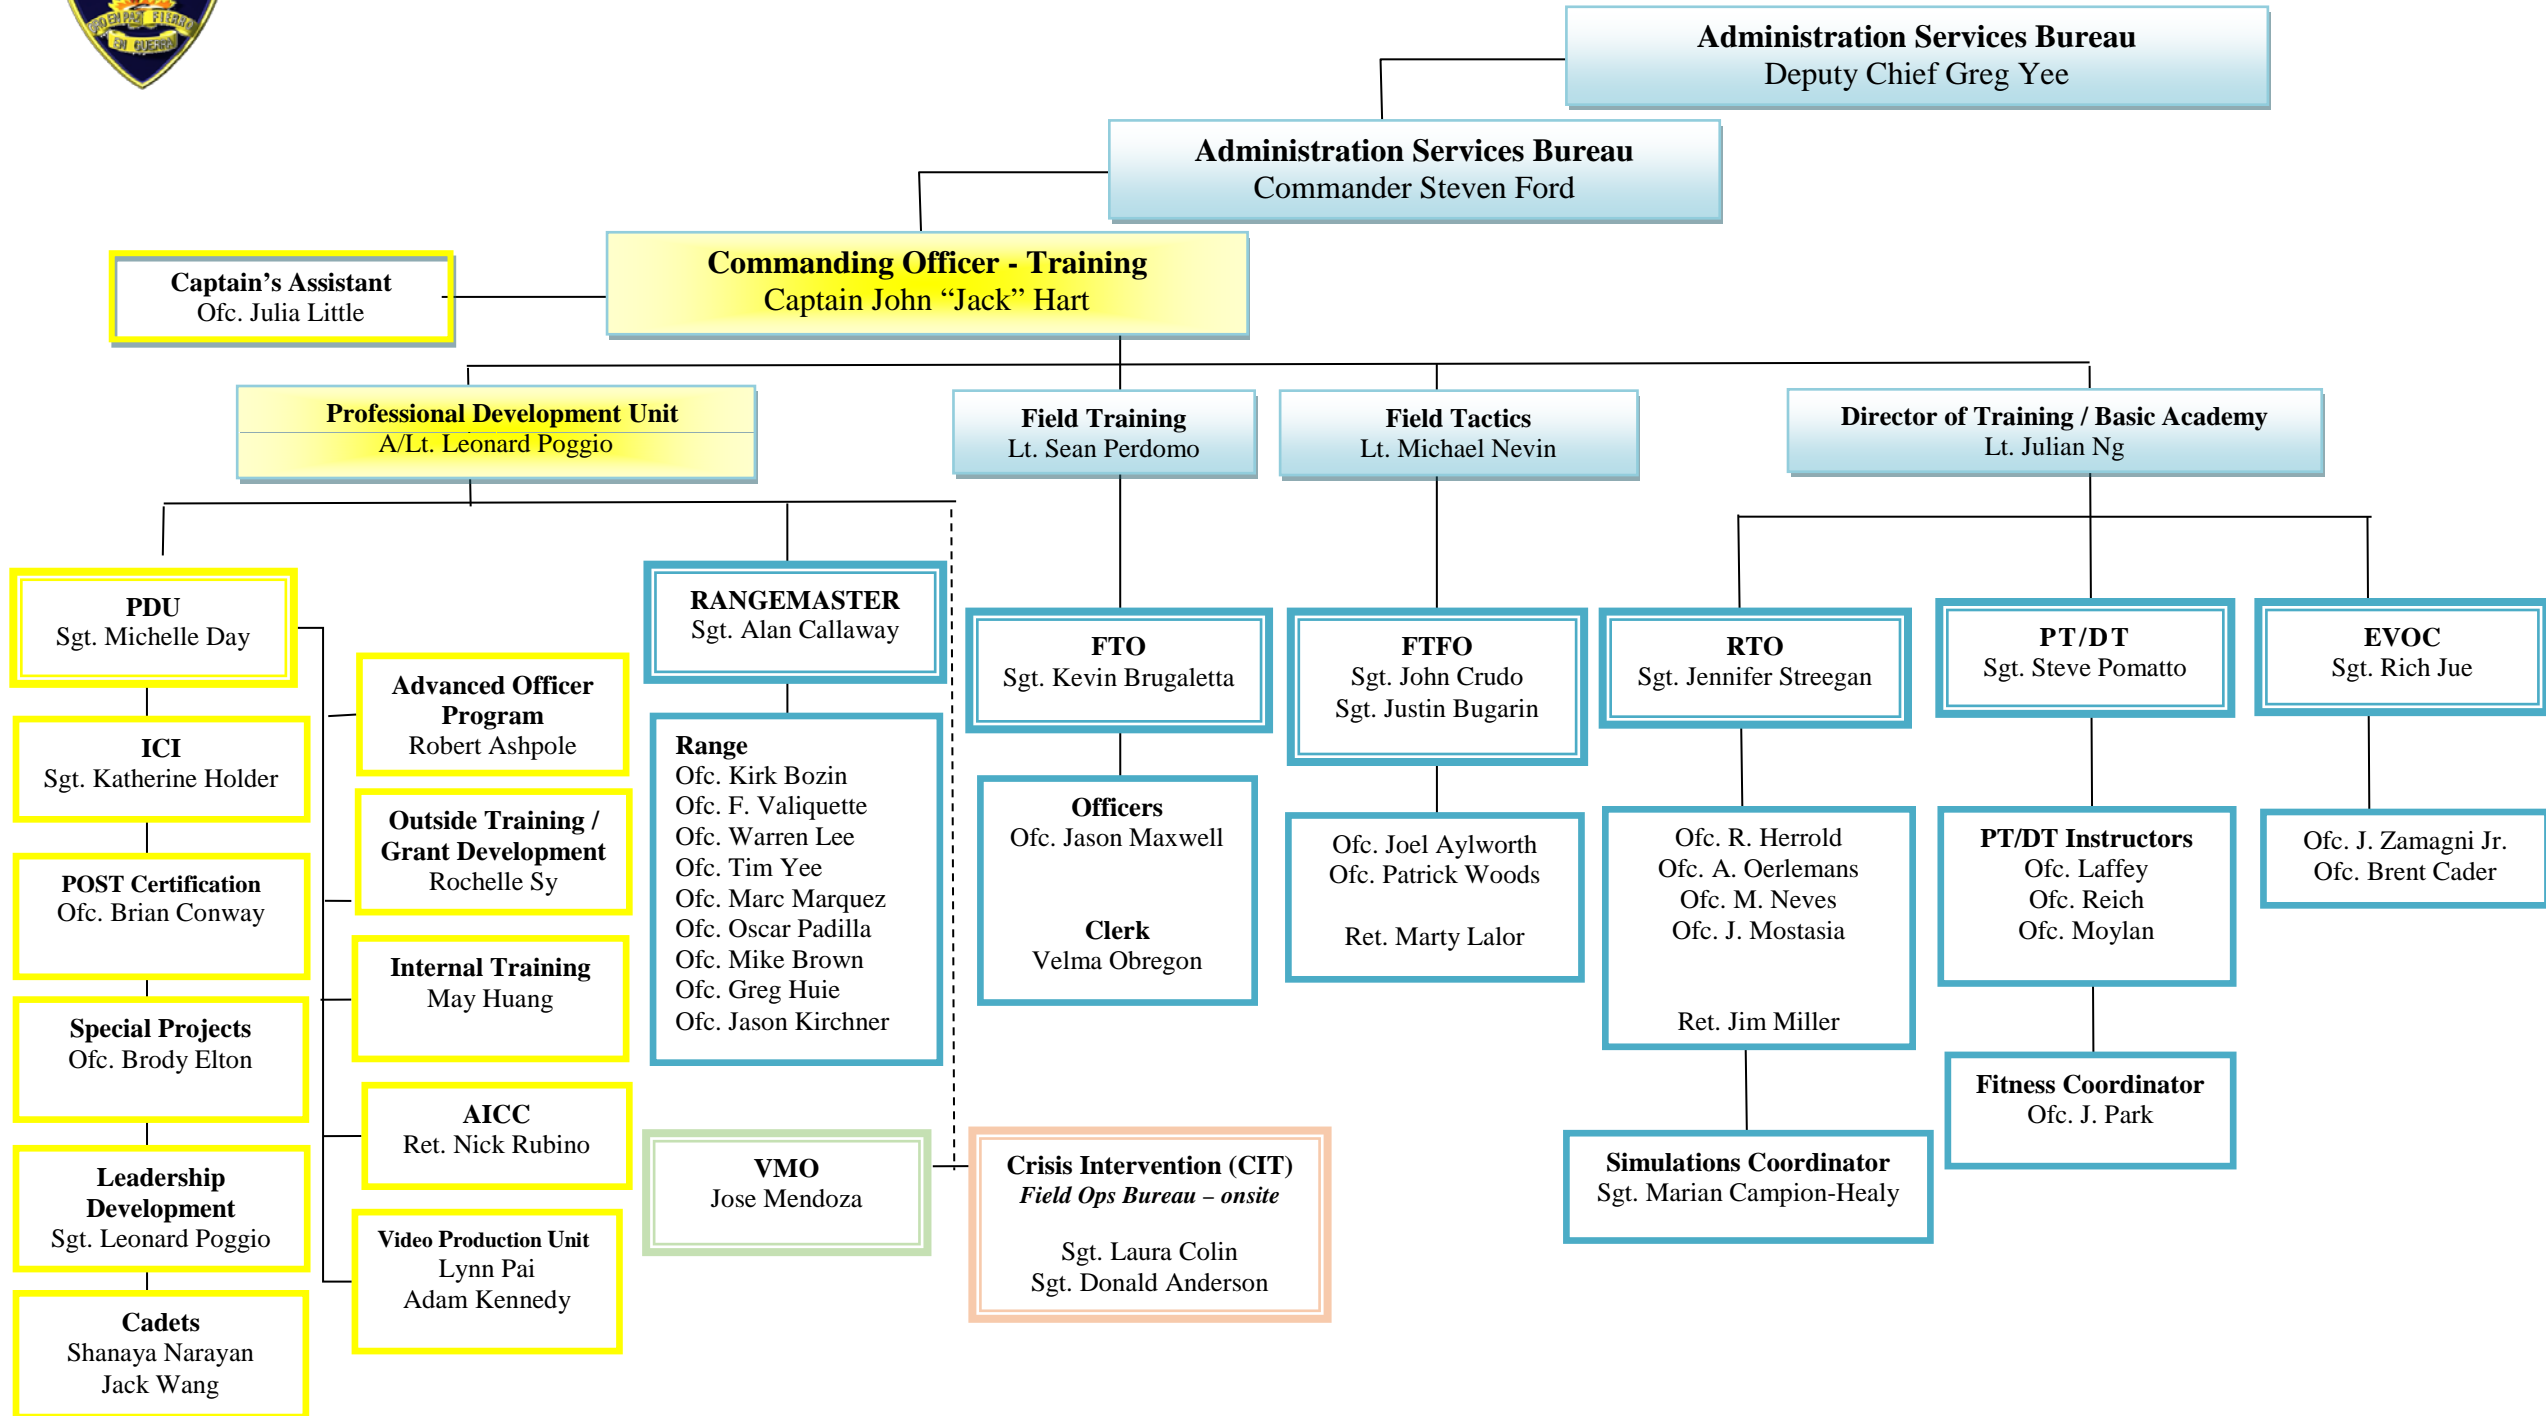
Administration Services Bureau
Deputy Chief Greg Yee

Administration Services Bureau
Commander Steven Ford

Captain's Assistant
Ofc. Julia Little

Commanding Officer - Training
Captain John "Jack" Hart

Professional Development Unit
A/Lt. Leonard Poggio

Field Training
Lt. Sean Perdomo

Field Tactics
Lt. Michael Nevin

Director of Training / Basic Academy
Lt. Julian Ng

PDU
Sgt. Michelle Day

ICI
Sgt. Katherine Holder

POST Certification
Ofc. Brian Conway

Special Projects
Ofc. Brody Elton

Leadership Development
Sgt. Leonard Poggio

Cadets
Shanaya Narayan
Jack Wang

Advanced Officer Program
Robert Ashpole

Outside Training / Grant Development
Rochelle Sy

Internal Training
May Huang

AICC
Ret. Nick Rubino

Video Production Unit
Lynn Pai
Adam Kennedy

RANGEMASTER
Sgt. Alan Callaway

Range
Ofc. Kirk Bozin
Ofc. F. Valiquette
Ofc. Warren Lee
Ofc. Tim Yee
Ofc. Marc Marquez
Ofc. Oscar Padilla
Ofc. Mike Brown
Ofc. Greg Huie
Ofc. Jason Kirchner

VMO
Jose Mendoza

FTO
Sgt. Kevin Brugaletta

Officers
Ofc. Jason Maxwell

Clerk
Velma Obregon

Crisis Intervention (CIT)
Field Ops Bureau – onsite

Sgt. Laura Colin
Sgt. Donald Anderson

FTFO
Sgt. John Crudo
Sgt. Justin Bugarin

Ofc. Joel Aylworth
Ofc. Patrick Woods

Ret. Marty Lalor

RTO
Sgt. Jennifer Streegan

Ofc. R. Herrold
Ofc. A. Oerlemans
Ofc. M. Neves
Ofc. J. Mostasia

Ret. Jim Miller

Simulations Coordinator
Sgt. Marian Campion-Healy

PT/DT
Sgt. Steve Pomatto

PT/DT Instructors
Ofc. Laffey
Ofc. Reich
Ofc. Moylan

Fitness Coordinator
Ofc. J. Park

EVOC
Sgt. Rich Jue

Ofc. J. Zamagni Jr.
Ofc. Brent Cader